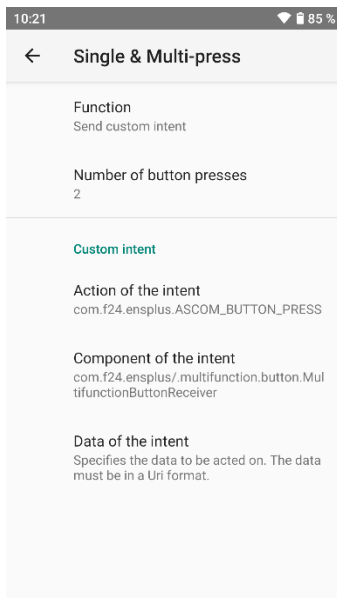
10:21
85 %

←
Single & Multi-press

Function
Send custom intent

Number of button presses
2

Custom intent

Action of the intent
com.f24.ensplus.ASCOM_BUTTON_PRESS

Component of the intent
com.f24.ensplus/.multifunction.button.MultifunctionButtonReceiver

Data of the intent
Specifies the data to be acted on. The data must be in a Uri format.